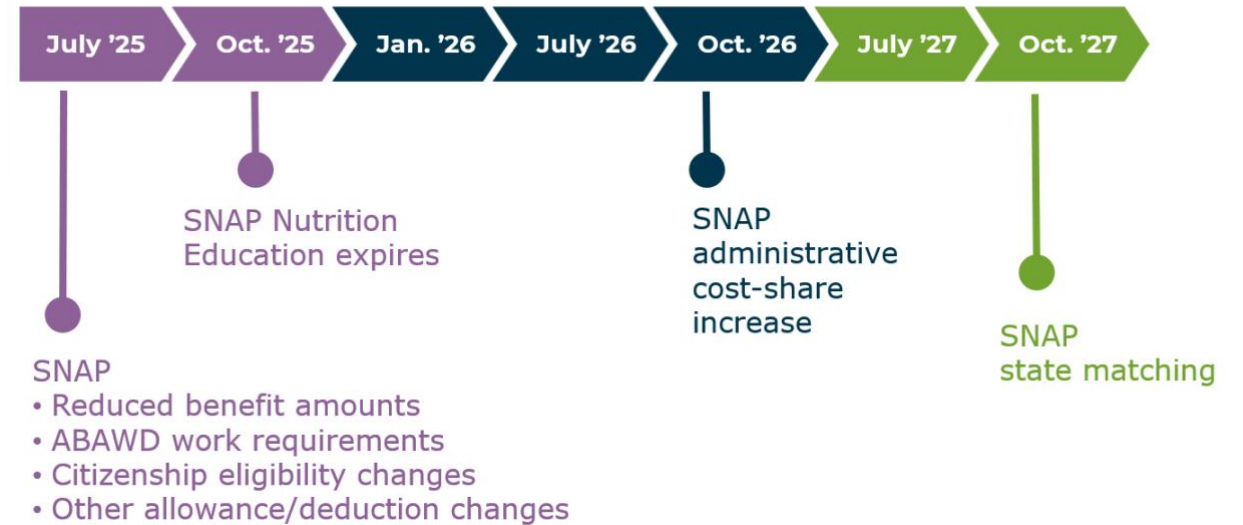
July '25
Oct. '25
Jan. '26
July '26
Oct. '26
July '27
Oct. '27

SNAP Nutrition Education expires

SNAP administrative cost-share increase

SNAP
• Reduced benefit amounts
• ABAWD work requirements
• Citizenship eligibility changes
• Other allowance/deduction changes

SNAP state matching